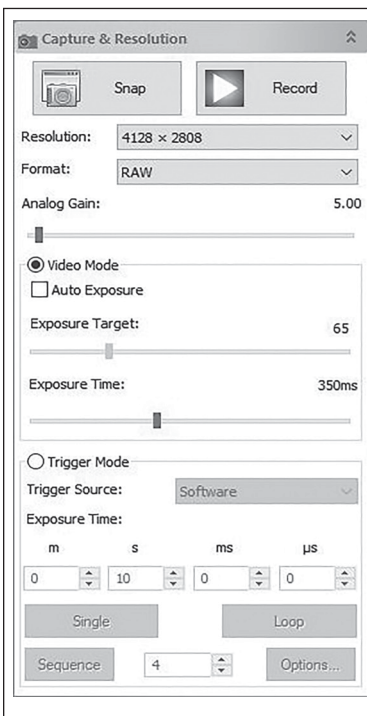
Capture & Resolution

Snap

Record

Resolution: 4128 × 2808

Format: RAW

Analog Gain: 5.00

Video Mode

Auto Exposure

Exposure Target: 65

Exposure Time: 350ms

Trigger Mode

Trigger Source: Software

Exposure Time:

| m | s | ms | μs |
|---|---|---|---|
| 0 | 10 | 0 | 0 |

Single

Loop

Sequence

4

Options...